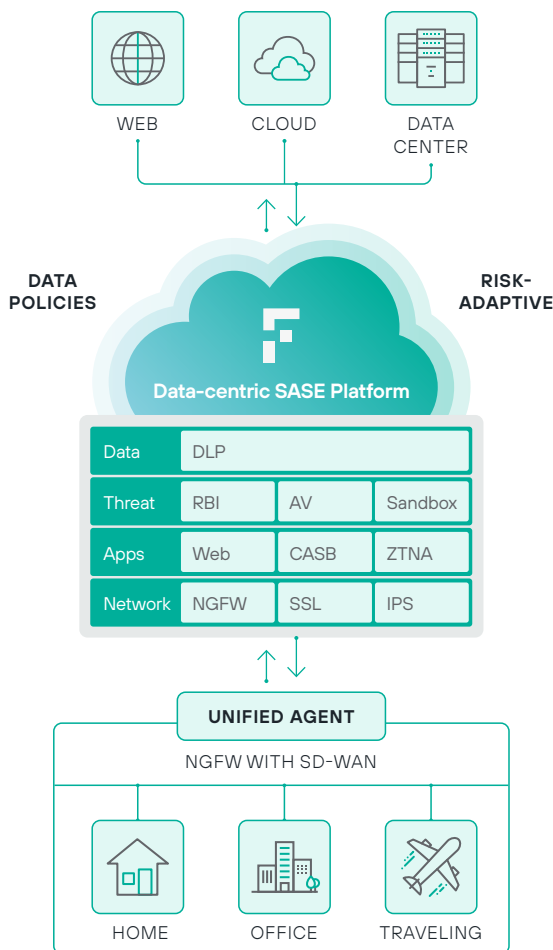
WEB

CLOUD

DATA CENTER

DATA POLICIES

RISK-ADAPTIVE

Data-centric SASE Platform

| Data | DLP | | |
|---|---|---|---|
| Threat | RBI | AV | Sandbox |
| Apps | Web | CASB | ZTNA |
| Network | NGFW | SSL | IPS |

UNIFIED AGENT

NGFW WITH SD-WAN

HOME

OFFICE

TRAVELING